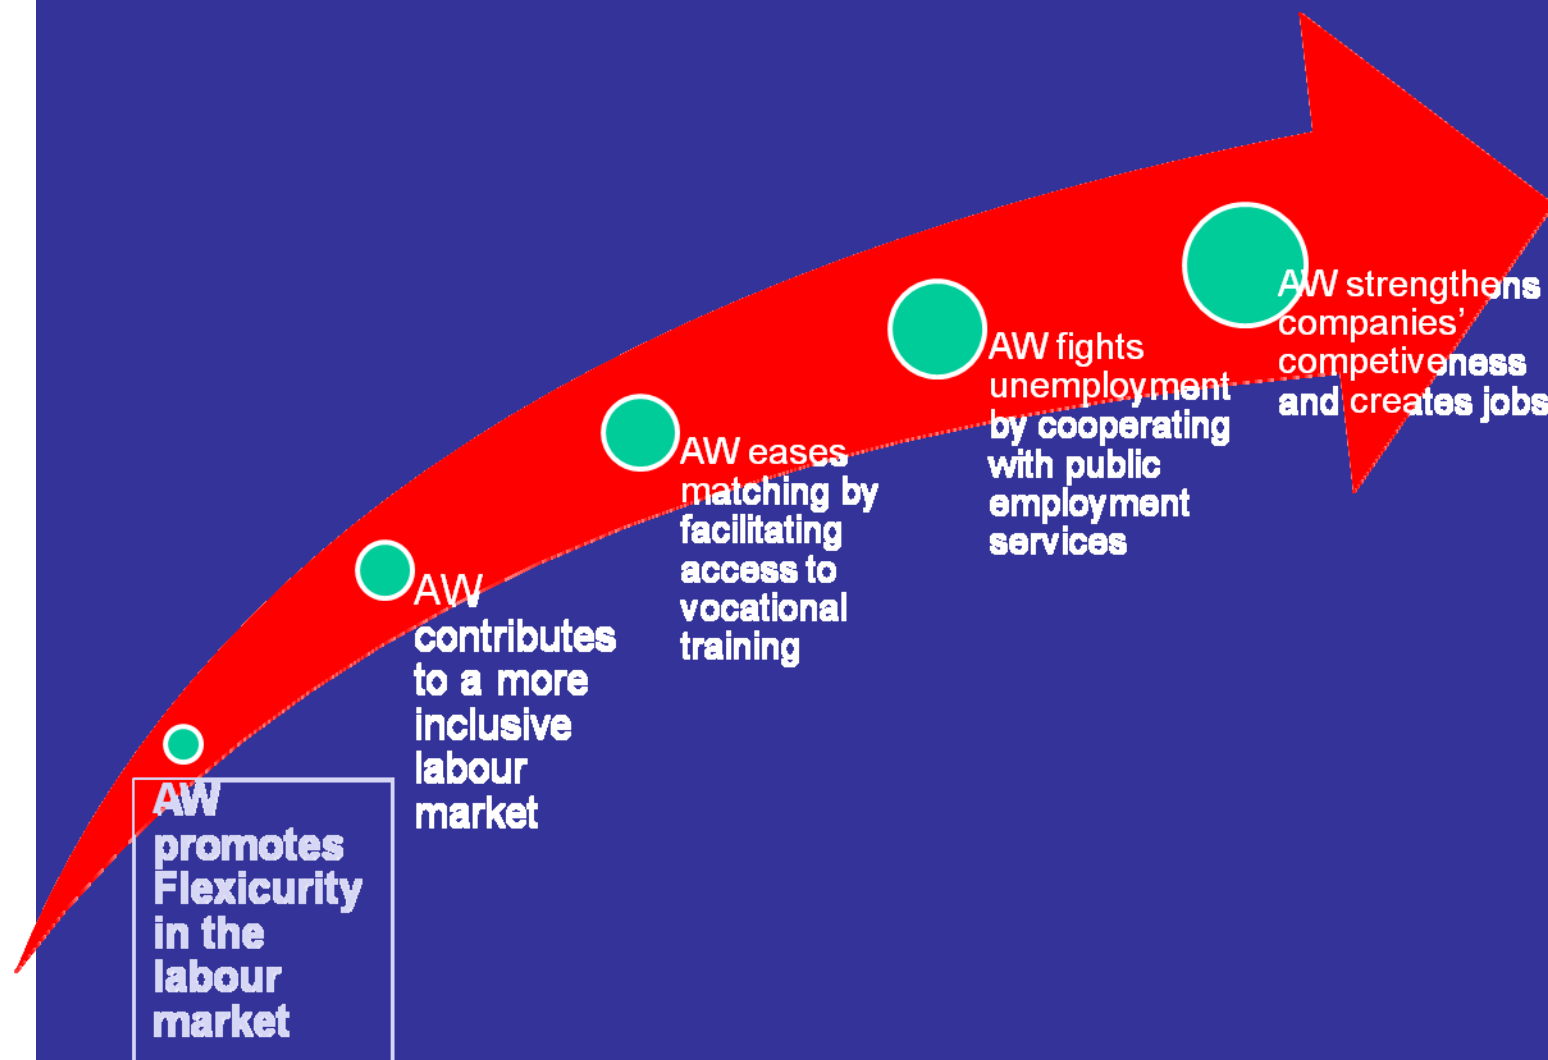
AW promotes Flexicurity in the labour market

AW contributes to a more inclusive labour market

AW eases matching by facilitating access to vocational training

AW fights unemployment by cooperating with public employment services

AW strengthens companies' competiveness and creates jobs